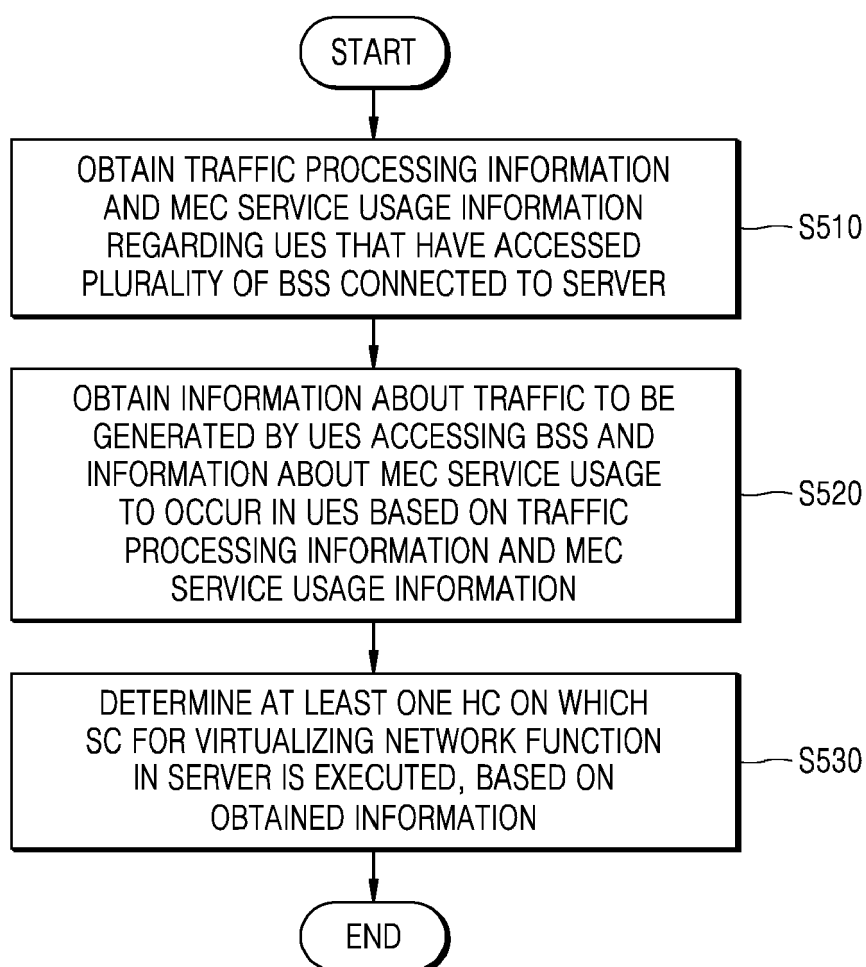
START

OBTAIN TRAFFIC PROCESSING INFORMATION AND MEC SERVICE USAGE INFORMATION REGARDING UES THAT HAVE ACCESSED PLURALITY OF BSS CONNECTED TO SERVER

S510

OBTAIN INFORMATION ABOUT TRAFFIC TO BE GENERATED BY UES ACCESSING BSS AND INFORMATION ABOUT MEC SERVICE USAGE TO OCCUR IN UES BASED ON TRAFFIC PROCESSING INFORMATION AND MEC SERVICE USAGE INFORMATION

S520

DETERMINE AT LEAST ONE HC ON WHICH SC FOR VIRTUALIZING NETWORK FUNCTION IN SERVER IS EXECUTED, BASED ON OBTAINED INFORMATION

S530

END